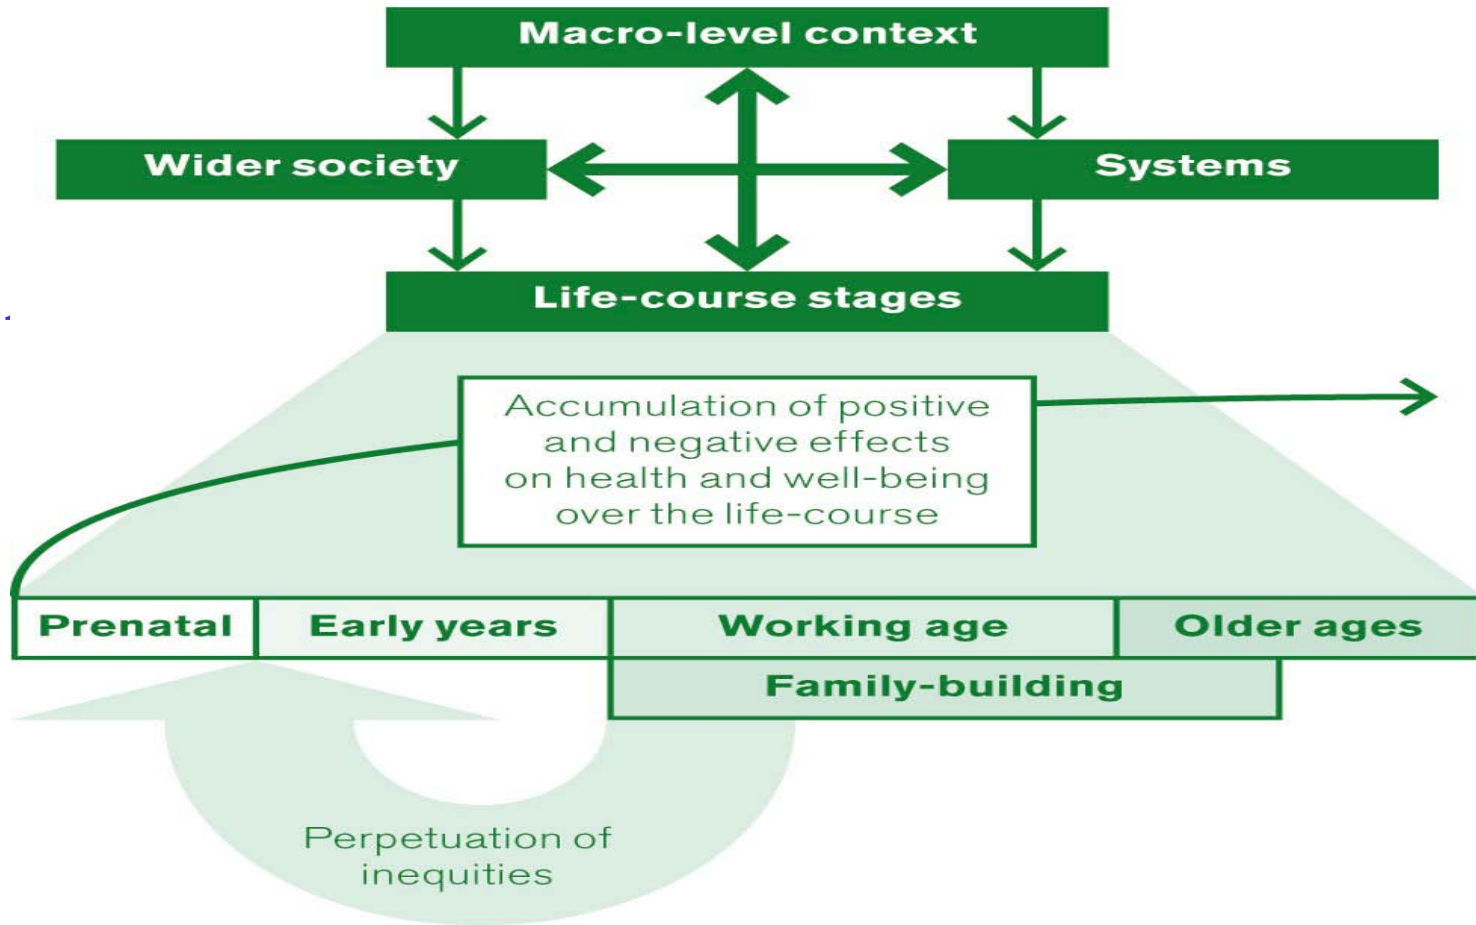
Macro-level context

Wider society

Systems

Life-course stages

Accumulation of positive and negative effects on health and well-being over the life-course

Prenatal

Early years

Working age

Older ages

Family-building

Perpetuation of inequities